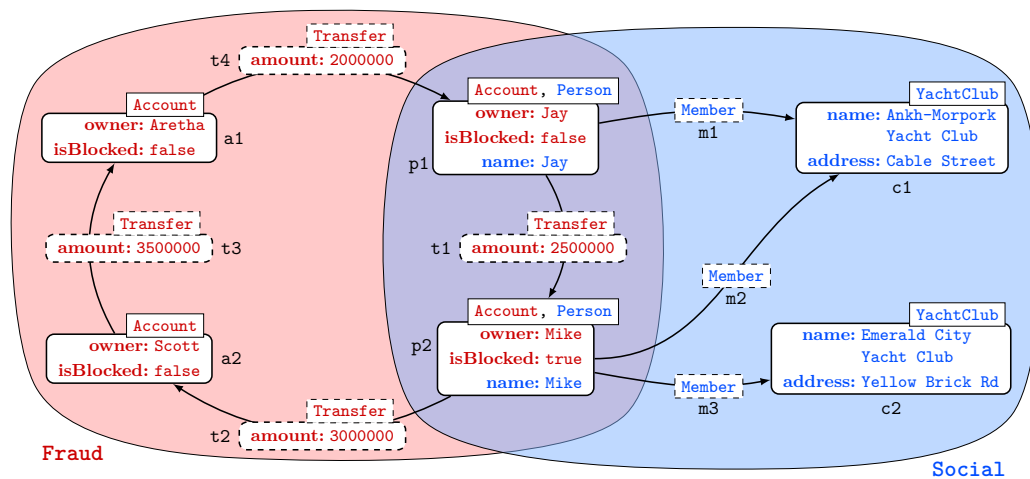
Transfer
t4 amount: 2000000

Account
owner: Aretha
isBlocked: false
a1

Transfer
amount: 3500000 t3

Account
owner: Scott
isBlocked: false
a2

Transfer
t2 amount: 3000000

Account, Person
owner: Jay
isBlocked: false
name: Jay
p1

Transfer
t1 amount: 2500000

Account, Person
owner: Mike
isBlocked: true
name: Mike
p2

Member
m1

Member
m2

Member
m3

YachtClub
name: Ankh-Morpork Yacht Club
address: Cable Street
c1

YachtClub
name: Emerald City Yacht Club
address: Yellow Brick Rd
c2

Fraud

Social